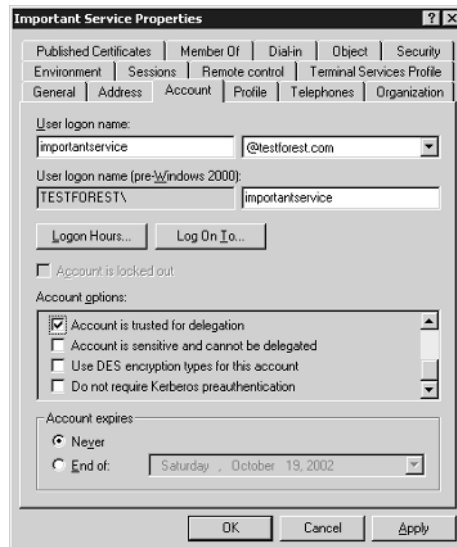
Important Service Properties

?
X

Published Certificates | Member Of | Dial-in | Object | Security
Environment | Sessions | Remote control | Terminal Services Profile
General | Address | Account | Profile | Telephones | Organization

User logon name:
importantservice
@testforest.com

User logon name (pre-Windows 2000):
TESTFOREST\
importantservice

Logon Hours...
Log On To...

Account is locked out

Account options:

Account is trusted for delegation
Account is sensitive and cannot be delegated
Use DES encryption types for this account
Do not require Kerberos preauthentication

Account expires
Never
End of:
Saturday , October 19, 2002

OK
Cancel
Apply